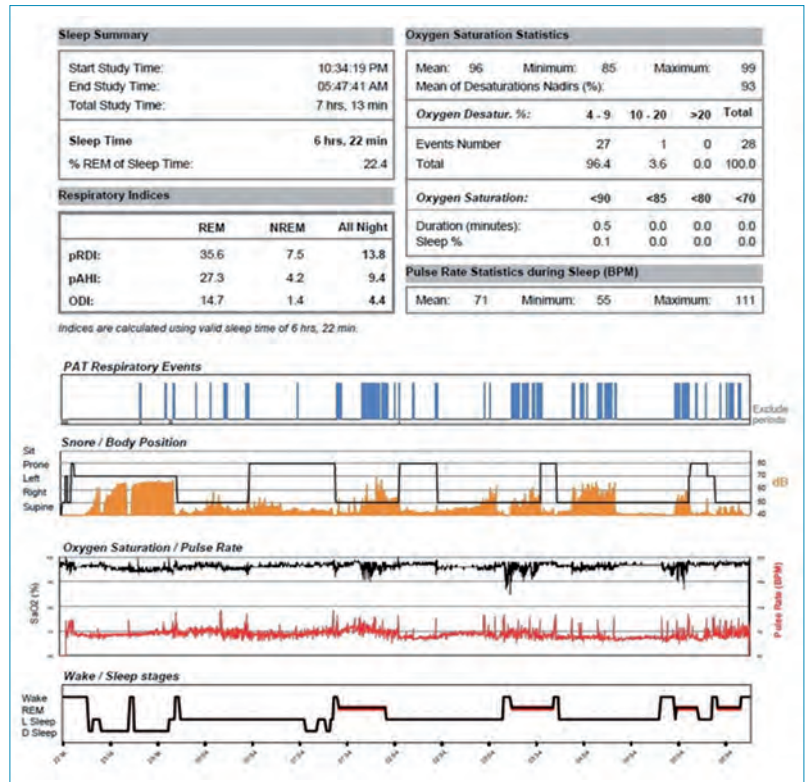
Sleep Summary

| | |
|---|---|
| Start Study Time: | 10:34:19 PM |
| End Study Time: | 05:47:41 AM |
| Total Study Time: | 7 hrs, 13 min |
| Sleep Time | 6 hrs, 22 min |
| % REM of Sleep Time: | 22.4 |

Respiratory Indices

| | REM | NREM | All Night |
|---|---|---|---|
| pRDI: | 35.6 | 7.5 | 13.8 |
| pAHI: | 27.3 | 4.2 | 9.4 |
| ODI: | 14.7 | 1.4 | 4.4 |

Indices are calculated using valid sleep time of 6 hrs, 22 min.

Oxygen Saturation Statistics

Mean: 96 Minimum: 85 Maximum: 99
Mean of Desaturations Nadirs (%): 93

| Oxygen Desatur. %: | 4 - 9 | 10 - 20 | >20 | Total |
|---|---|---|---|---|
| Events Number | 27 | 1 | 0 | 28 |
| Total | 96.4 | 3.6 | 0.0 | 100.0 |

| Oxygen Saturation: | <90 | <85 | <80 | <70 |
|---|---|---|---|---|
| Duration (minutes): | 0.5 | 0.0 | 0.0 | 0.0 |
| Sleep % | 0.1 | 0.0 | 0.0 | 0.0 |

Pulse Rate Statistics during Sleep (BPM)

Mean: 71 Minimum: 55 Maximum: 111

PAT Respiratory Events

Exclude periods

Snore / Body Position

Sit
Prone
Left
Right
Supine

dB
80
70
60
50
40

Oxygen Saturation / Pulse Rate

SpO2 (%)

Pulse Rate (BPM)

Wake / Sleep stages

Wake
REM
L Sleep
D Sleep